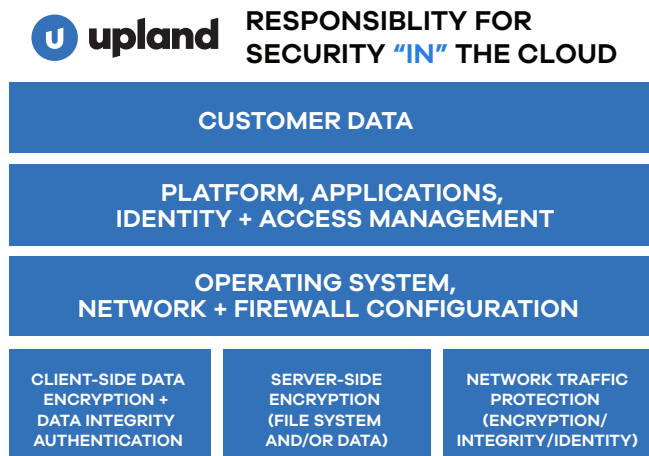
upland

RESPONSIBLITY FOR SECURITY "IN" THE CLOUD

CUSTOMER DATA

PLATFORM, APPLICATIONS, IDENTITY + ACCESS MANAGEMENT

OPERATING SYSTEM, NETWORK + FIREWALL CONFIGURATION

CLIENT-SIDE DATA ENCRYPTION + DATA INTEGRITY AUTHENTICATION

SERVER-SIDE ENCRYPTION (FILE SYSTEM AND/OR DATA)

NETWORK TRAFFIC PROTECTION (ENCRYPTION/ INTEGRITY/IDENTITY)